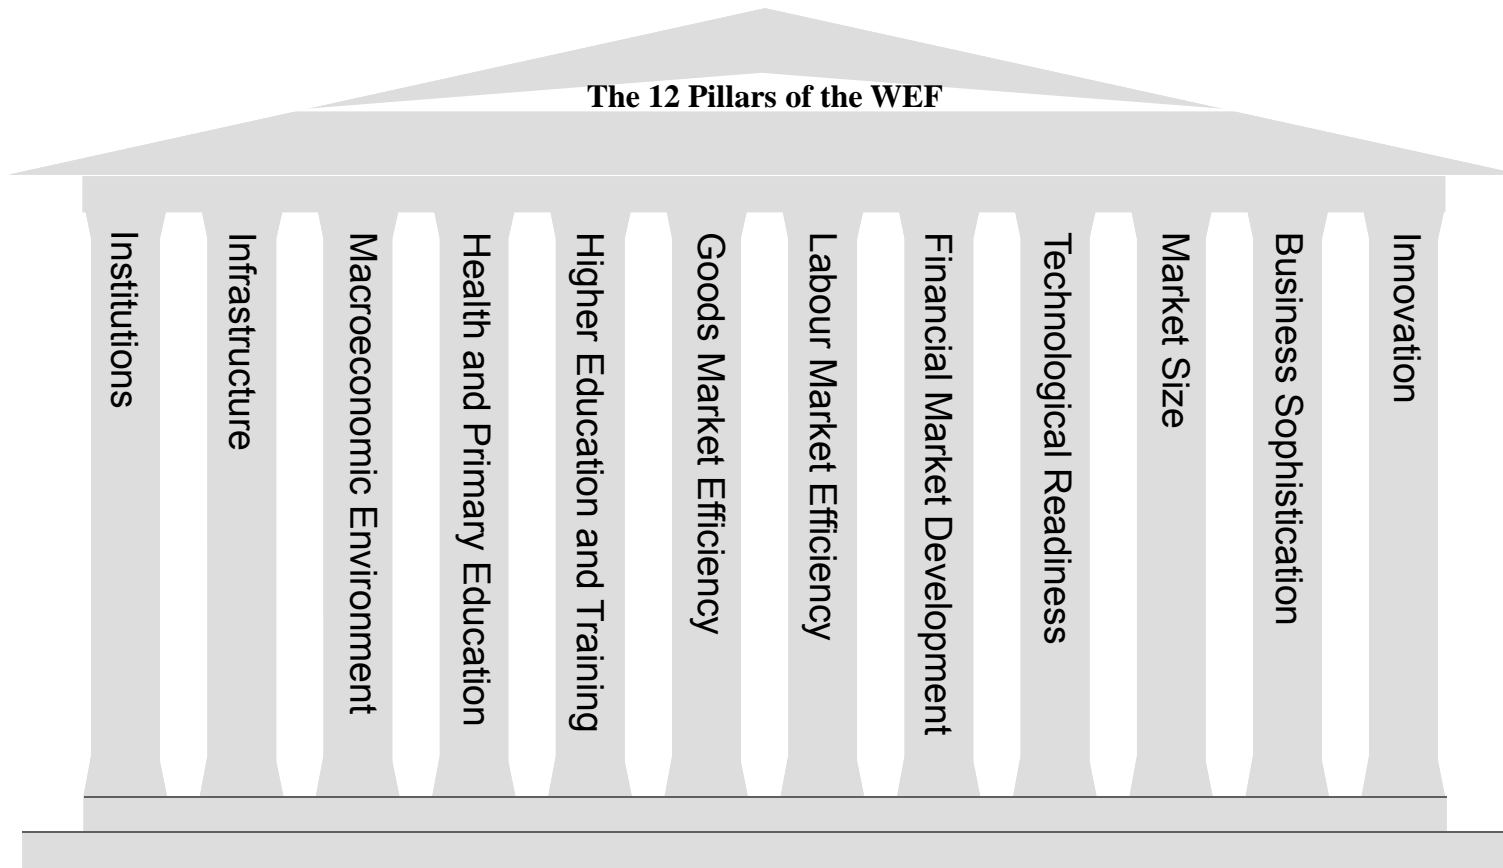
The 12 Pillars of the WEF

Institutions

Infrastructure

Macroeconomic Environment

Health and Primary Education

Higher Education and Training

Goods Market Efficiency

Labour Market Efficiency

Financial Market Development

Technological Readiness

Market Size

Business Sophistication

Innovation